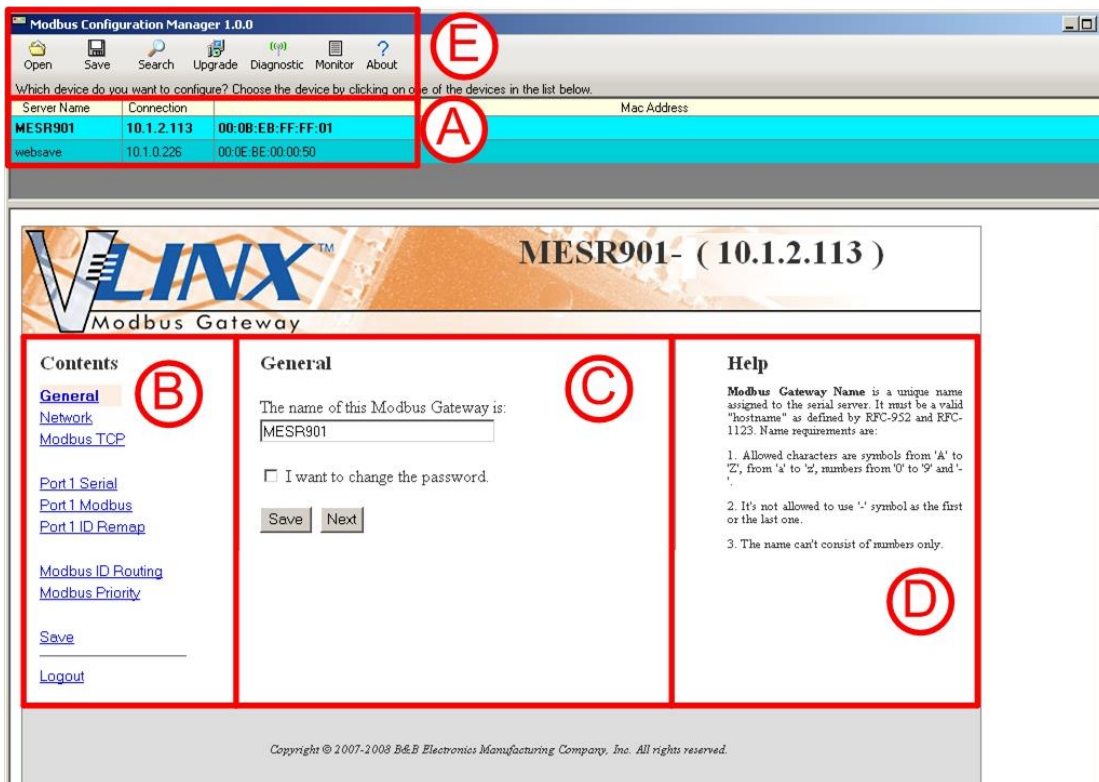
Modbus Configuration Manager 1.0.0

Open Save Search Upgrade Diagnostic Monitor About

E

Which device do you want to configure? Choose the device by clicking on one of the devices in the list below.

| Server Name | Connection | Mac Address |
|---|---|---|
| MESR901 | 10.1.2.113 | 00:0B:EB:FF:FF:01 |
| websave | 10.1.0.226 | 00:0E:BE:00:00:50 |

A

VLINX™ Modbus Gateway

MESR901- ( 10.1.2.113 )

Contents

B

General
Network
Modbus TCP

Port 1 Serial
Port 1 Modbus
Port 1 ID Remap

Modbus ID Routing
Modbus Priority

Save

Logout

General

C

The name of this Modbus Gateway is:
MESR901

I want to change the password.

Save Next

Help

**Modbus Gateway Name** is a unique name assigned to the serial server. It must be a valid "hostname" as defined by RFC-952 and RFC-1123. Name requirements are:

1. Allowed characters are symbols from 'A' to 'Z', from 'a' to 'z', numbers from '0' to '9' and '-'.

2. It's not allowed to use '-' symbol as the first or the last one.

3. The name can't consist of numbers only.

D

Copyright © 2007-2008 B&B Electronics Manufacturing Company, Inc. All rights reserved.